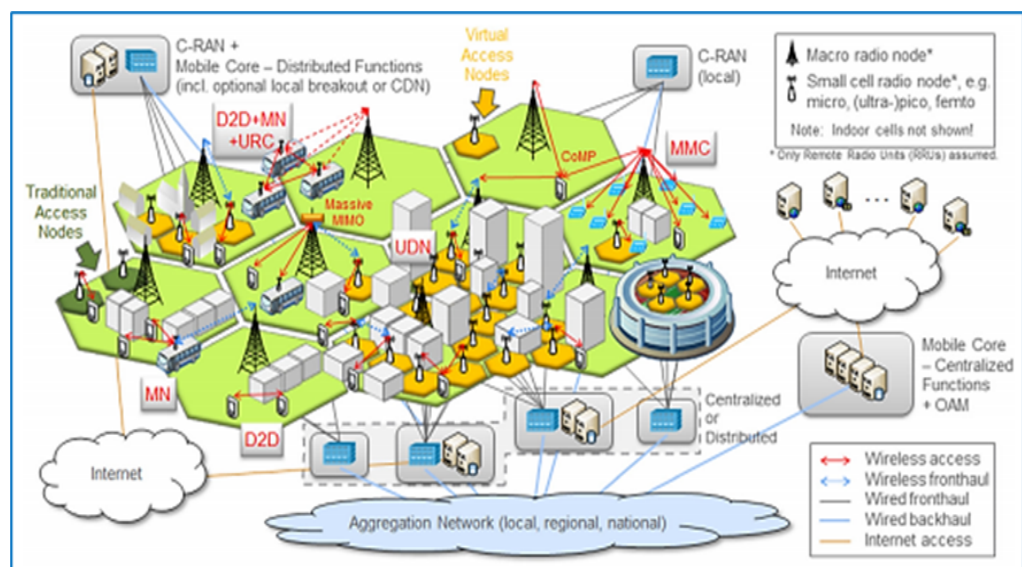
C-RAN + Mobile Core – Distributed Functions (incl. optional local breakout or CDN)

Virtual Access Nodes

C-RAN (local)

Macro radio node*

Small cell radio node*, e.g. micro, (ultra-)pico, femto

Note: Indoor cells not shown!

* Only Remote Radio Units (RRUs) assumed.

D2D+MN +URC

MMC

CoMP

Traditional Access Nodes

Massive MIMO

UDN

Internet

Mobile Core – Centralized Functions + OAM

MN

D2D

Centralized or Distributed

Internet

Aggregation Network (local, regional, national)

Wireless access

Wireless fronthaul

Wired fronthaul

Wired backhaul

Internet access